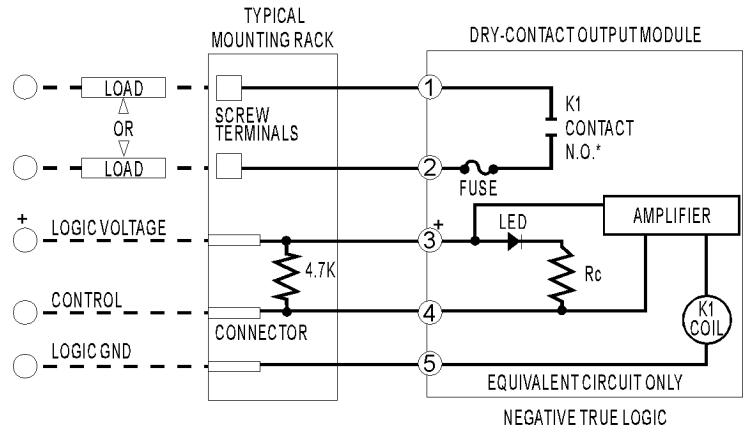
TYPICAL MOUNTING RACK

DRY-CONTACT OUTPUT MODULE

LOAD

OR

LOAD

SCREW TERMINALS

1

2

K1 CONTACT N.O.*

FUSE

+

LOGIC VOLTAGE

+

3

LED

AMPLIFIER

4.7K

Rc

CONTROL

4

CONNECTOR

K1 COIL

LOGIC GND

5

EQUIVALENT CIRCUIT ONLY

NEGATIVE TRUE LOGIC